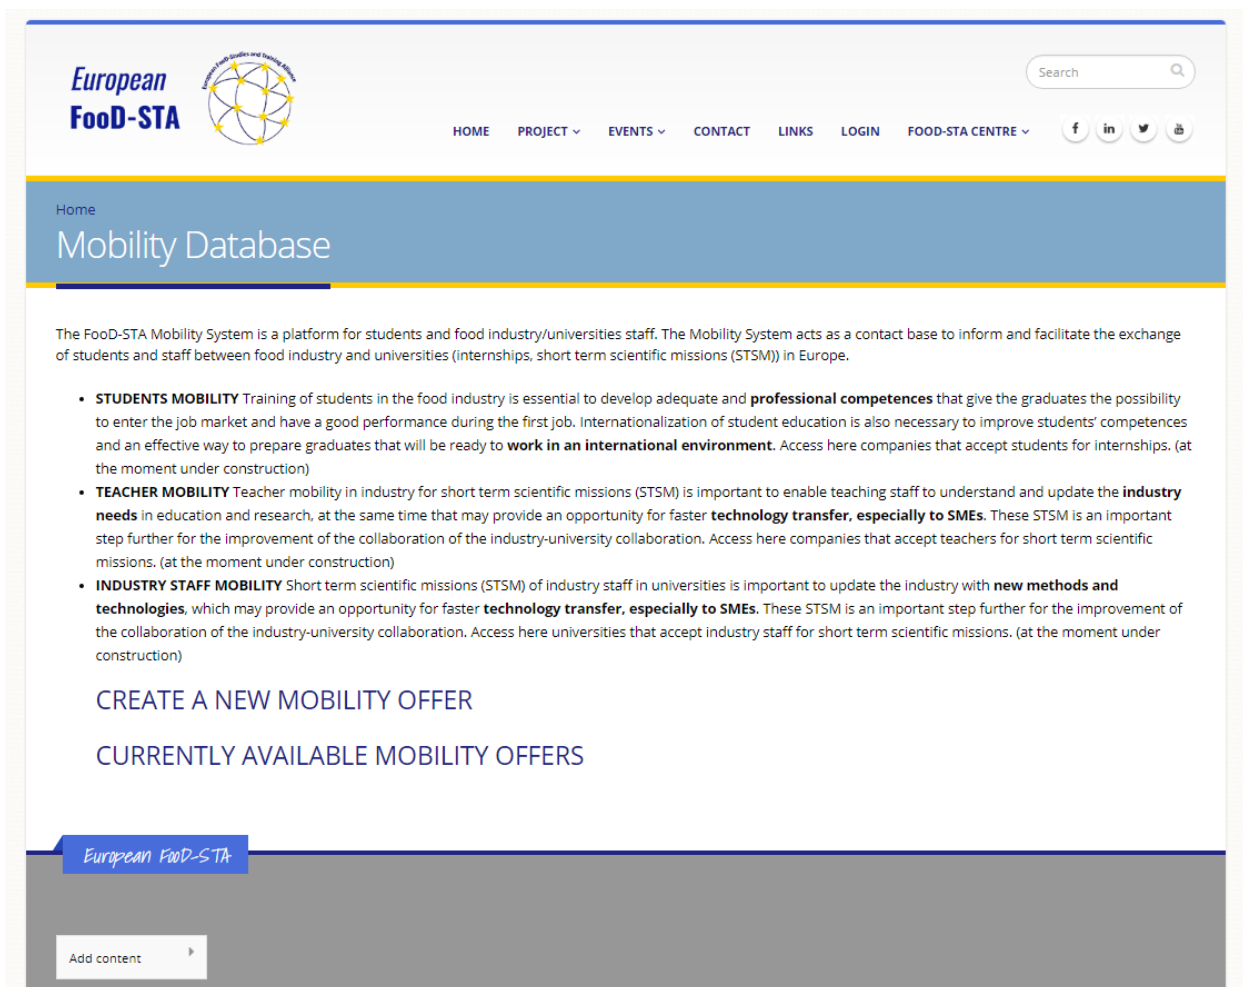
European
FooD-STA

European Food Studies and Training Alliance

Search

HOME PROJECT EVENTS CONTACT LINKS LOGIN FOOD-STA CENTRE

Home
Mobility Database

The FooD-STA Mobility System is a platform for students and food industry/universities staff. The Mobility System acts as a contact base to inform and facilitate the exchange of students and staff between food industry and universities (internships, short term scientific missions (STSM)) in Europe.

- **STUDENTS MOBILITY** Training of students in the food industry is essential to develop adequate and **professional competences** that give the graduates the possibility to enter the job market and have a good performance during the first job. Internationalization of student education is also necessary to improve students' competences and an effective way to prepare graduates that will be ready to **work in an international environment**. Access here companies that accept students for internships. (at the moment under construction)
- **TEACHER MOBILITY** Teacher mobility in industry for short term scientific missions (STSM) is important to enable teaching staff to understand and update the **industry needs** in education and research, at the same time that may provide an opportunity for faster **technology transfer, especially to SMEs**. These STSM is an important step further for the improvement of the collaboration of the industry-university collaboration. Access here companies that accept teachers for short term scientific missions. (at the moment under construction)
- **INDUSTRY STAFF MOBILITY** Short term scientific missions (STSM) of industry staff in universities is important to update the industry with **new methods and technologies**, which may provide an opportunity for faster **technology transfer, especially to SMEs**. These STSM is an important step further for the improvement of the collaboration of the industry-university collaboration. Access here universities that accept industry staff for short term scientific missions. (at the moment under construction)

CREATE A NEW MOBILITY OFFER

CURRENTLY AVAILABLE MOBILITY OFFERS

European FooD-STA

Add content